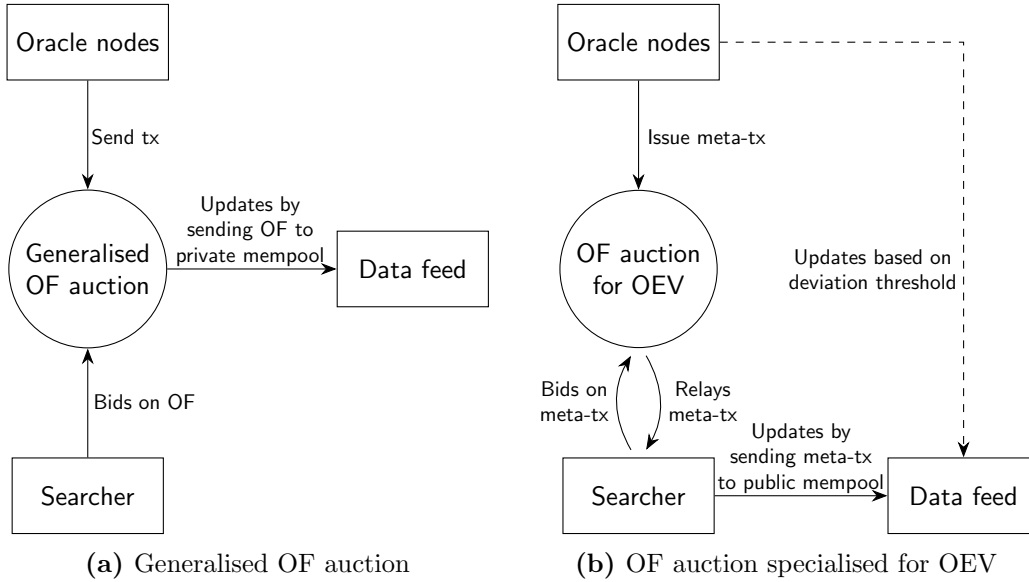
Oracle nodes

Send tx

Generalised OF auction

Updates by sending OF to private mempool

Data feed

Bids on OF

Searcher

**(a)** Generalised OF auction

Oracle nodes

Issue meta-tx

OF auction for OEV

Updates based on deviation threshold

Bids on meta-tx

Relays meta-tx

Updates by sending meta-tx to public mempool

Searcher

Data feed

**(b)** OF auction specialised for OEV